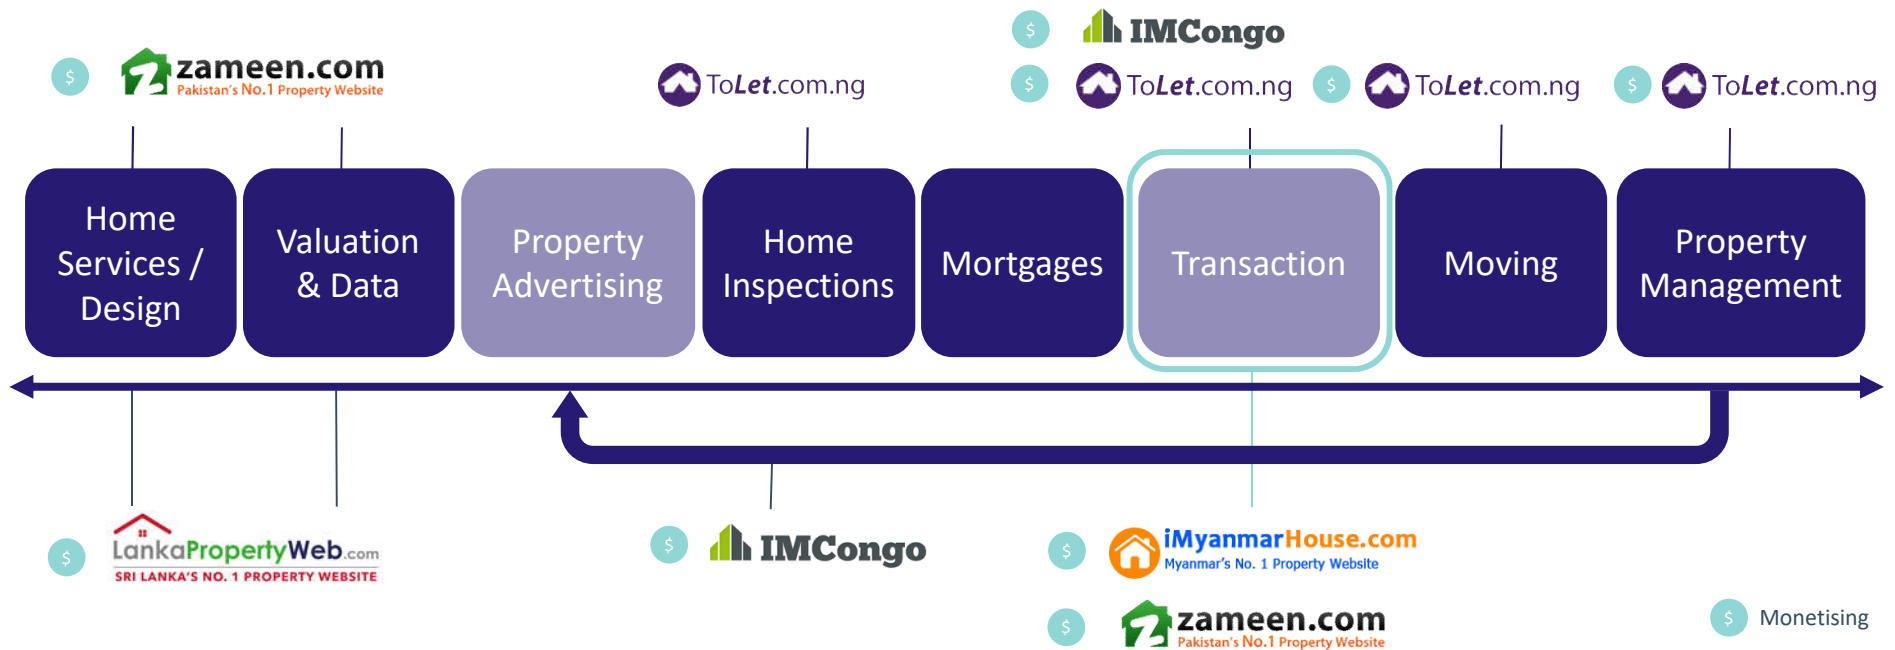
$ IMCongo

$ zameen.com Pakistan's No.1 Property Website

ToLet.com.ng

$ ToLet.com.ng

$ ToLet.com.ng

$ ToLet.com.ng

Home Services / Design

Valuation & Data

Property Advertising

Home Inspections

Mortgages

Transaction

Moving

Property Management

$ LankaPropertyWeb.com SRI LANKA'S NO. 1 PROPERTY WEBSITE

$ IMCongo

$ iMyanmarHouse.com Myanmar's No. 1 Property Website

$ zameen.com Pakistan's No.1 Property Website

$ Monetising